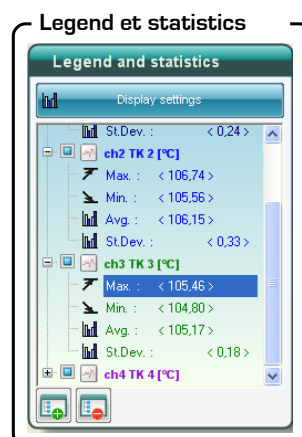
Legend et statistics

Legend and statistics

Display settings

St.Dev. : < 0,24 >

ch2 TK 2 [°C]

Max. : < 106,74 >

Min. : < 105,56 >

Avg. : < 106,15 >

St.Dev. : < 0,33 >

ch3 TK 3 [°C]

Max. : < 105,46 >

Min. : < 104,80 >

Avg. : < 105,17 >

St.Dev. : < 0,18 >

ch4 TK 4 [°C]